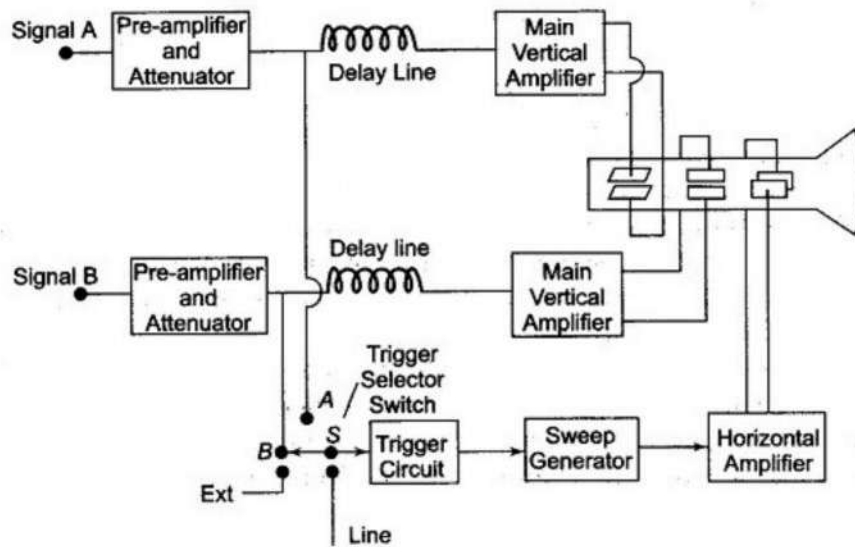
Signal A

Pre-amplifier and Attenuator

Delay Line

Main Vertical Amplifier

Signal B

Pre-amplifier and Attenuator

Delay line

Main Vertical Amplifier

Trigger Selector Switch

A

B

S

Ext

Line

Trigger Circuit

Sweep Generator

Horizontal Amplifier